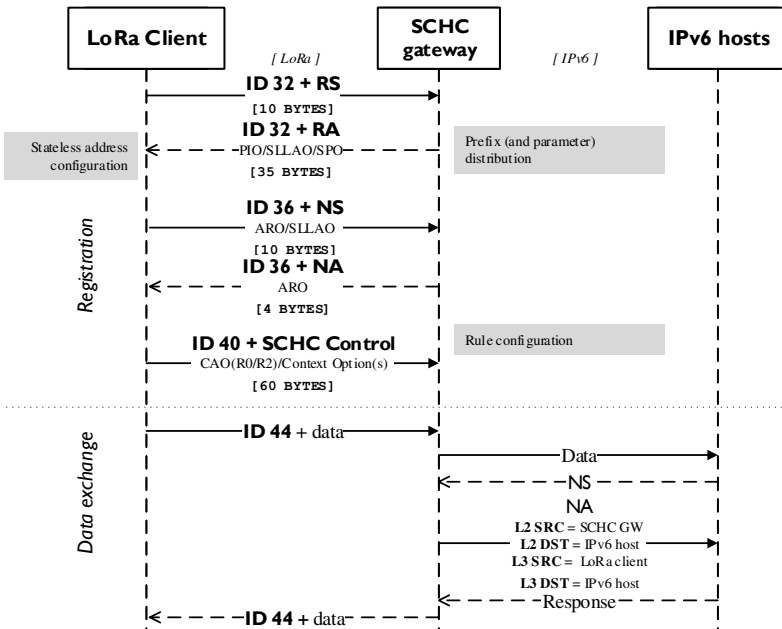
LoRa Client

[ LoRa ]

SCHC gateway

[ IPv6 ]

IPv6 hosts

ID 32 + RS

[10 BYTES]

ID 32 + RA

Stateless address configuration

PIO/SLLAO/SPO

Prefix (and parameter) distribution

[35 BYTES]

Registration

ID 36 + NS

ARO/SLLAO

[10 BYTES]

ID 36 + NA

ARO

[4 BYTES]

ID 40 + SCHC Control

Rule configuration

CAO(R0/R2)/Context Option(s)

[60 BYTES]

Data exchange

ID 44 + data

Data

NS

NA

L2 SRC = SCHC GW

L2 DST = IPv6 host

L3 SRC = LoRa client

L3 DST = IPv6 host

Response

ID 44 + data